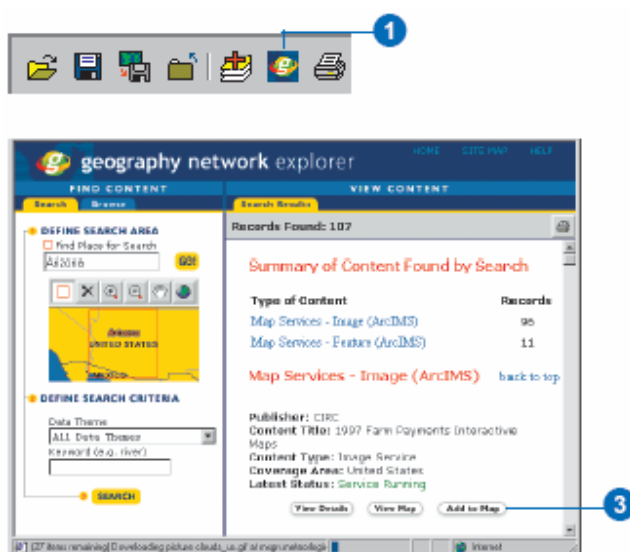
1

geography network explorer

HOME SITE MAP HELP

FIND CONTENT

VIEW CONTENT

Search Browse

Search Results

DEFINE SEARCH AREA

Find Place for Search

Arizona

GO!

Arizona

UNITED STATES

DEFINE SEARCH CRITERIA

Data Theme

All Data Themes

Keyword (e.g. river)

SEARCH

Records Found: 107

Summary of Content Found by Search

Type of Content

Records

Map Services - Image (ArcIMS)

96

Map Services - Feature (ArcIMS)

11

Map Services - Image (ArcIMS)

back to top

Publisher: CIRC
Content Title: 1997 Farm Payments Interactive Maps
Content Type: Image Service
Coverage Area: United States
Latest Status: Service Running

View Details

View Map

Add to Map

3

(27 items remaining) Downloading picture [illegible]

Internet